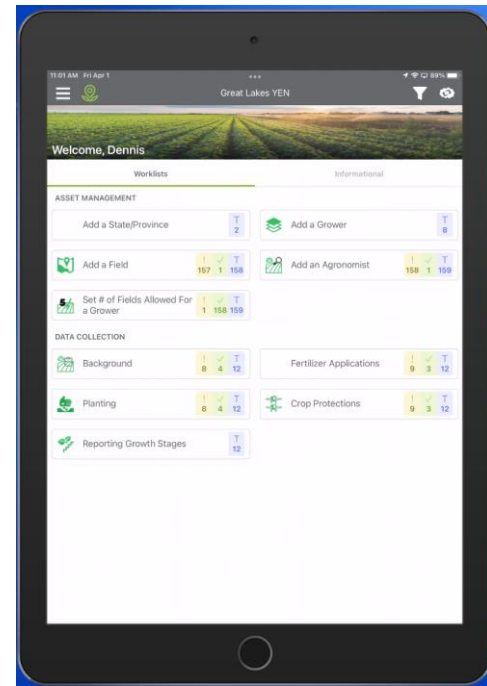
11:01 AM Fri Apr 1

89%

Great Lakes YEN

Welcome, Dennis

Worklists

Informational

ASSET MANAGEMENT

Add a State/Province
T
2

Add a Grower
T
8

Add a Field
!
157
✓
1
T
158

Add an Agronomist
!
158
✓
1
T
159

Set # of Fields Allowed For a Grower
!
1
✓
158
T
159

DATA COLLECTION

Background
!
8
✓
4
T
12

Fertilizer Applications
!
9
✓
3
T
12

Planting
!
8
✓
4
T
12

Crop Protections
!
9
✓
3
T
12

Reporting Growth Stages
T
12